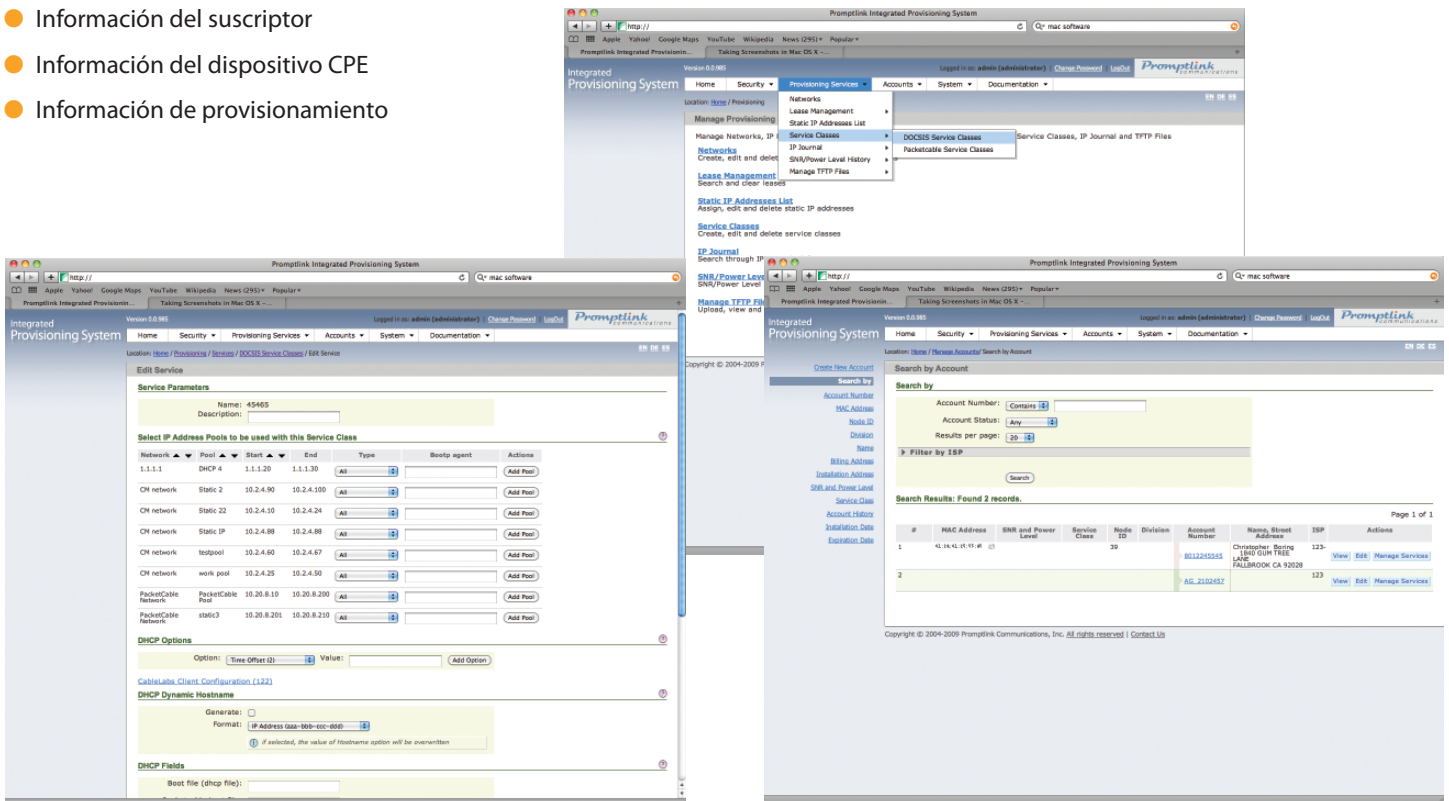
Información del suscriptor
Información del dispositivo CPE
Información de provisionamiento

Promptlink Integrated Provisioning System
http://
mac software
Apple Yahoo! Google Maps YouTube Wikipedia News (295) Popular
Promptlink Integrated Provisionin... Taking Screenshots in Mac OS X - ...
Integrated Provisioning System
Version 0.0.985
Logged in as: admin (administrator) Change Password LogOut
Promptlink communications
Home Security Provisioning Services Accounts System Documentation
Location: Home / Provisioning
EN DE ES
Manage Provisioning
Manage Networks, IP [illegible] Service Classes, IP Journal and TFTP Files
Networks
Lease Management
Static IP Addresses List
Service Classes
IP Journal
SNR/Power Level History
Manage TFTP Files
DOCSIS Service Classes
Packetcable Service Classes
Networks
Create, edit and delete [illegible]
Lease Management
Search and clear leases
Static IP Addresses List
Assign, edit and delete static IP addresses
Service Classes
Create, edit and delete service classes
IP Journal
Search through IP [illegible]
SNR/Power Level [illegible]
SNR/Power Level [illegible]
Manage TFTP Fil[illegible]
Upload, view and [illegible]
Copyright © 2004-2009 P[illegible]

Promptlink Integrated Provisioning System
http://
mac software
Apple Yahoo! Google Maps YouTube Wikipedia News (295) Popular
Promptlink Integrated Provisionin... Taking Screenshots in Mac OS X - ...
Integrated Provisioning System
Version 0.0.985
Logged in as: admin (administrator) Change Password LogOut
Promptlink communications
Home Security Provisioning Services Accounts System Documentation
Location: Home / Provisioning / Services / DOCSIS Service Classes / Edit Service
EN DE ES
Edit Service
Service Parameters
Name: 45465
Description:
Select IP Address Pools to be used with this Service Class

| Network | Pool | Start | End | Type | Bootp agent | Actions |
|---|---|---|---|---|---|---|
| 1.1.1.1 | DHCP 4 | 1.1.1.20 | 1.1.1.30 | All | | Add Pool |
| CM network | Static 2 | 10.2.4.90 | 10.2.4.100 | All | | Add Pool |
| CM network | Static 22 | 10.2.4.10 | 10.2.4.24 | All | | Add Pool |
| CM network | Static IP | 10.2.4.88 | 10.2.4.88 | All | | Add Pool |
| CM network | testpool | 10.2.4.60 | 10.2.4.67 | All | | Add Pool |
| CM network | work pool | 10.2.4.25 | 10.2.4.50 | All | | Add Pool |
| PacketCable Network | PacketCable Pool | 10.20.8.10 | 10.20.8.200 | All | | Add Pool |
| PacketCable Network | static3 | 10.20.8.201 | 10.20.8.210 | All | | Add Pool |

DHCP Options
Option: Time Offset (2) Value: Add Option
CableLabs Client Configuration (122)
DHCP Dynamic Hostname
Generate:
Format: IP Address (aaa-bbb-ccc-ddd)
if selected, the value of Hostname option will be overwritten
DHCP Fields
Boot file (dhcp file):

Promptlink Integrated Provisioning System
http://
mac software
Apple Yahoo! Google Maps YouTube Wikipedia News (295) Popular
Promptlink Integrated Provisionin... Taking Screenshots in Mac OS X - ...
Integrated Provisioning System
Version 0.0.985
Logged in as: admin (administrator) Change Password LogOut
Promptlink communications
Home Security Provisioning Services Accounts System Documentation
Location: Home / Manage Accounts/ Search by Account
EN DE ES
Create New Account
Search by
Account Number
MAC Address
Node ID
Division
Name
Billing Address
Installation Address
SNR and Power Level
Service Class
Account History
Installation Date
Expiration Date
Search by Account
Search by
Account Number: Contains
Account Status: Any
Results per page: 20
Filter by ISP
Search
Search Results: Found 2 records.
Page 1 of 1

| # | MAC Address | SNR and Power Level | Service Class | Node ID | Division | Account Number | Name, Street Address | ISP | Actions |
|---|---|---|---|---|---|---|---|---|---|
| 1 | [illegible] | | | 39 | | 8012245545 | Christopher Boring 1840 GUM TREE LANE FALLBROOK CA 92028 | 123- | View Edit Manage Services |
| 2 | | | | | | AG_2102457 | | 123 | View Edit Manage Services |

Copyright © 2004-2009 Promptlink Communications, Inc. All rights reserved | Contact Us